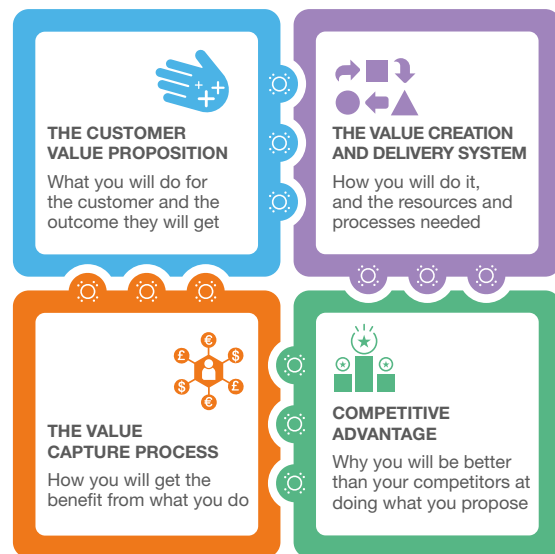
THE CUSTOMER VALUE PROPOSITION

What you will do for the customer and the outcome they will get

THE VALUE CREATION AND DELIVERY SYSTEM

How you will do it, and the resources and processes needed

£ € $ £ $ €

THE VALUE CAPTURE PROCESS

How you will get the benefit from what you do

COMPETITIVE ADVANTAGE

Why you will be better than your competitors at doing what you propose